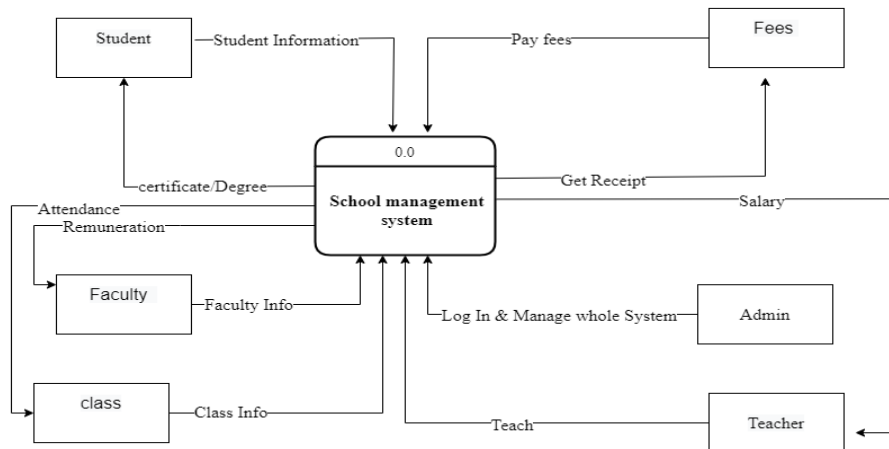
Student
Student Information
Pay fees
Fees
0.0
School management system
certificate/Degree
Get Receipt
Attendance
Salary
Remuneration
Faculty
Faculty Info
Log In & Manage whole System
Admin
class
Class Info
Teach
Teacher